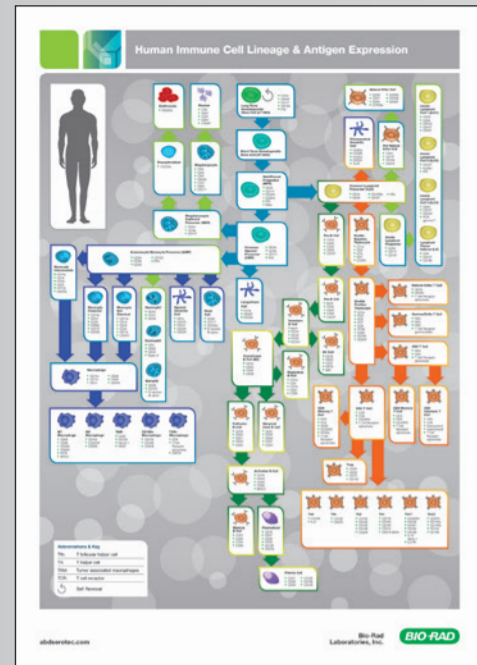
Human Immune Cell Lineage & Antigen Expression

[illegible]

Abbreviations & Key
Tfh    T follicular helper cell
Th     T helper cell
TAM    Tumor associated macrophages
TCR    T cell receptor
Self Renewal

abdserotec.com

Bio-Rad Laboratories, Inc.

BIO-RAD